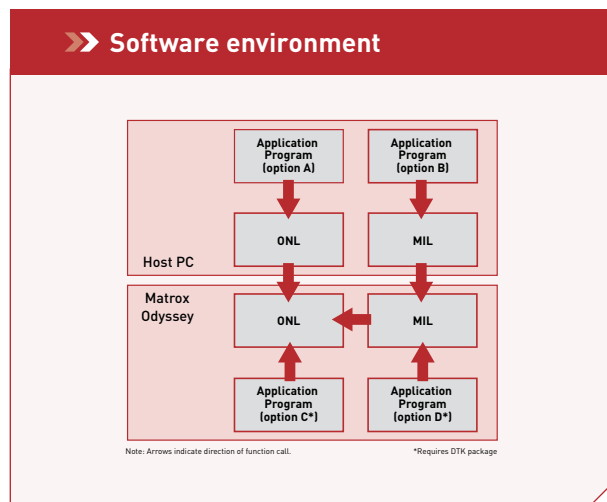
Software environment

Application Program (option A)

Application Program (option B)

ONL

MIL

Host PC

Matrox Odyssey

ONL

MIL

Application Program (option C*)

Application Program (option D*)

Note: Arrows indicate direction of function call.

*Requires DTK package